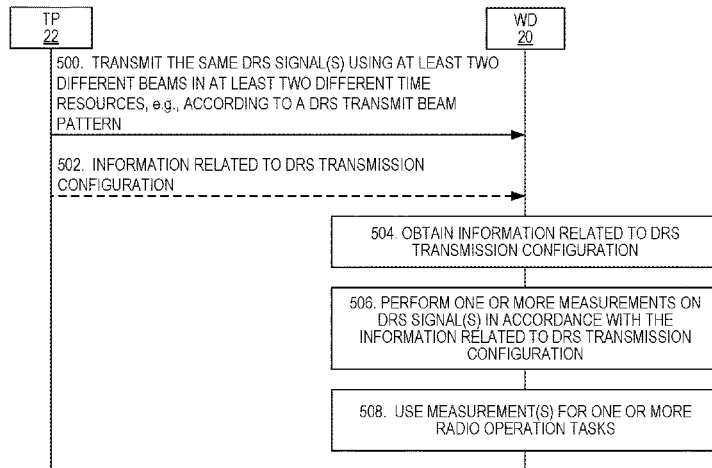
TP
22

WD
20

500. TRANSMIT THE SAME DRS SIGNAL(S) USING AT LEAST TWO DIFFERENT BEAMS IN AT LEAST TWO DIFFERENT TIME RESOURCES, e.g., ACCORDING TO A DRS TRANSMIT BEAM PATTERN

502. INFORMATION RELATED TO DRS TRANSMISSION CONFIGURATION

504. OBTAIN INFORMATION RELATED TO DRS TRANSMISSION CONFIGURATION

506. PERFORM ONE OR MORE MEASUREMENTS ON DRS SIGNAL(S) IN ACCORDANCE WITH THE INFORMATION RELATED TO DRS TRANSMISSION CONFIGURATION

508. USE MEASUREMENT(S) FOR ONE OR MORE RADIO OPERATION TASKS